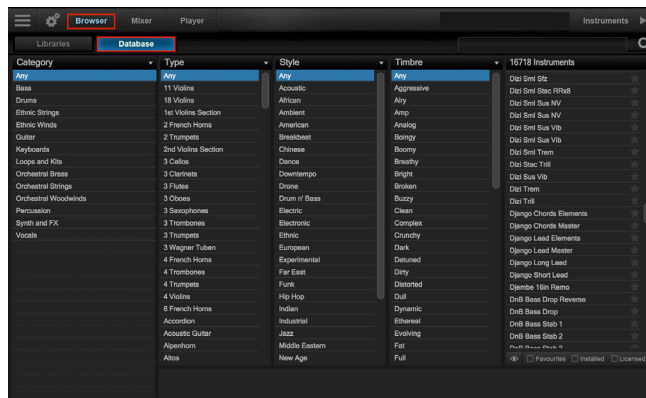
Browser Mixer Player Instruments

Libraries Database

| Category | Type | Style | Timbre | 16718 Instruments |
|---|---|---|---|---|
| Any | Any | Any | Any | Dizi Sml Sfz |
| Bass | 11 Violins | Acoustic | Aggressive | Dizi Sml Stac RRx8 |
| Drums | 18 Violins | African | Airy | Dizi Sml Sus NV |
| Ethnic Strings | 1st Violins Section | Ambient | Amp | Dizi Sml Sus NV |
| Ethnic Winds | 2 French Horns | American | Analog | Dizi Sml Sus Vib |
| Guitar | 2 Trumpets | Breakbeat | Boingy | Dizi Sml Sus Vib |
| Keyboards | 2nd Violins Section | Chinese | Boomy | Dizi Sml Trem |
| Loops and Kits | 3 Cellos | Dance | Breathy | Dizi Stac Trill |
| Orchestral Brass | 3 Clarinets | Downtempo | Bright | Dizi Sus Vib |
| Orchestral Strings | 3 Flutes | Drone | Broken | Dizi Trem |
| Orchestral Woodwinds | 3 Oboes | Drum n' Bass | Buzzy | Dizi Trill |
| Percussion | 3 Saxophones | Electric | Clean | Django Chords Elements |
| Synth and FX | 3 Trombones | Electronic | Complex | Django Chords Master |
| Vocals | 3 Trumpets | Ethnic | Crunchy | Django Lead Elements |
| | 3 Wagner Tuben | European | Dark | Django Lead Master |
| | 4 French Horns | Experimental | Detuned | Django Long Lead |
| | 4 Trombones | Far East | Dirty | Django Short Lead |
| | 4 Trumpets | Funk | Distorted | Djembe 16in Remo |
| | 4 Violins | Hip Hop | Dull | DnB Bass Drop Reverse |
| | 6 French Horns | Indian | Dynamic | DnB Bass Drop |
| | Accordion | Industrial | Ethereal | DnB Bass Stab 1 |
| | Acoustic Guitar | Jazz | Evolving | DnB Bass Stab 2 |
| | Alpenhorn | Middle Eastern | Fat | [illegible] |
| | Altos | New Age | Full | |

Favourites Installed Licensed